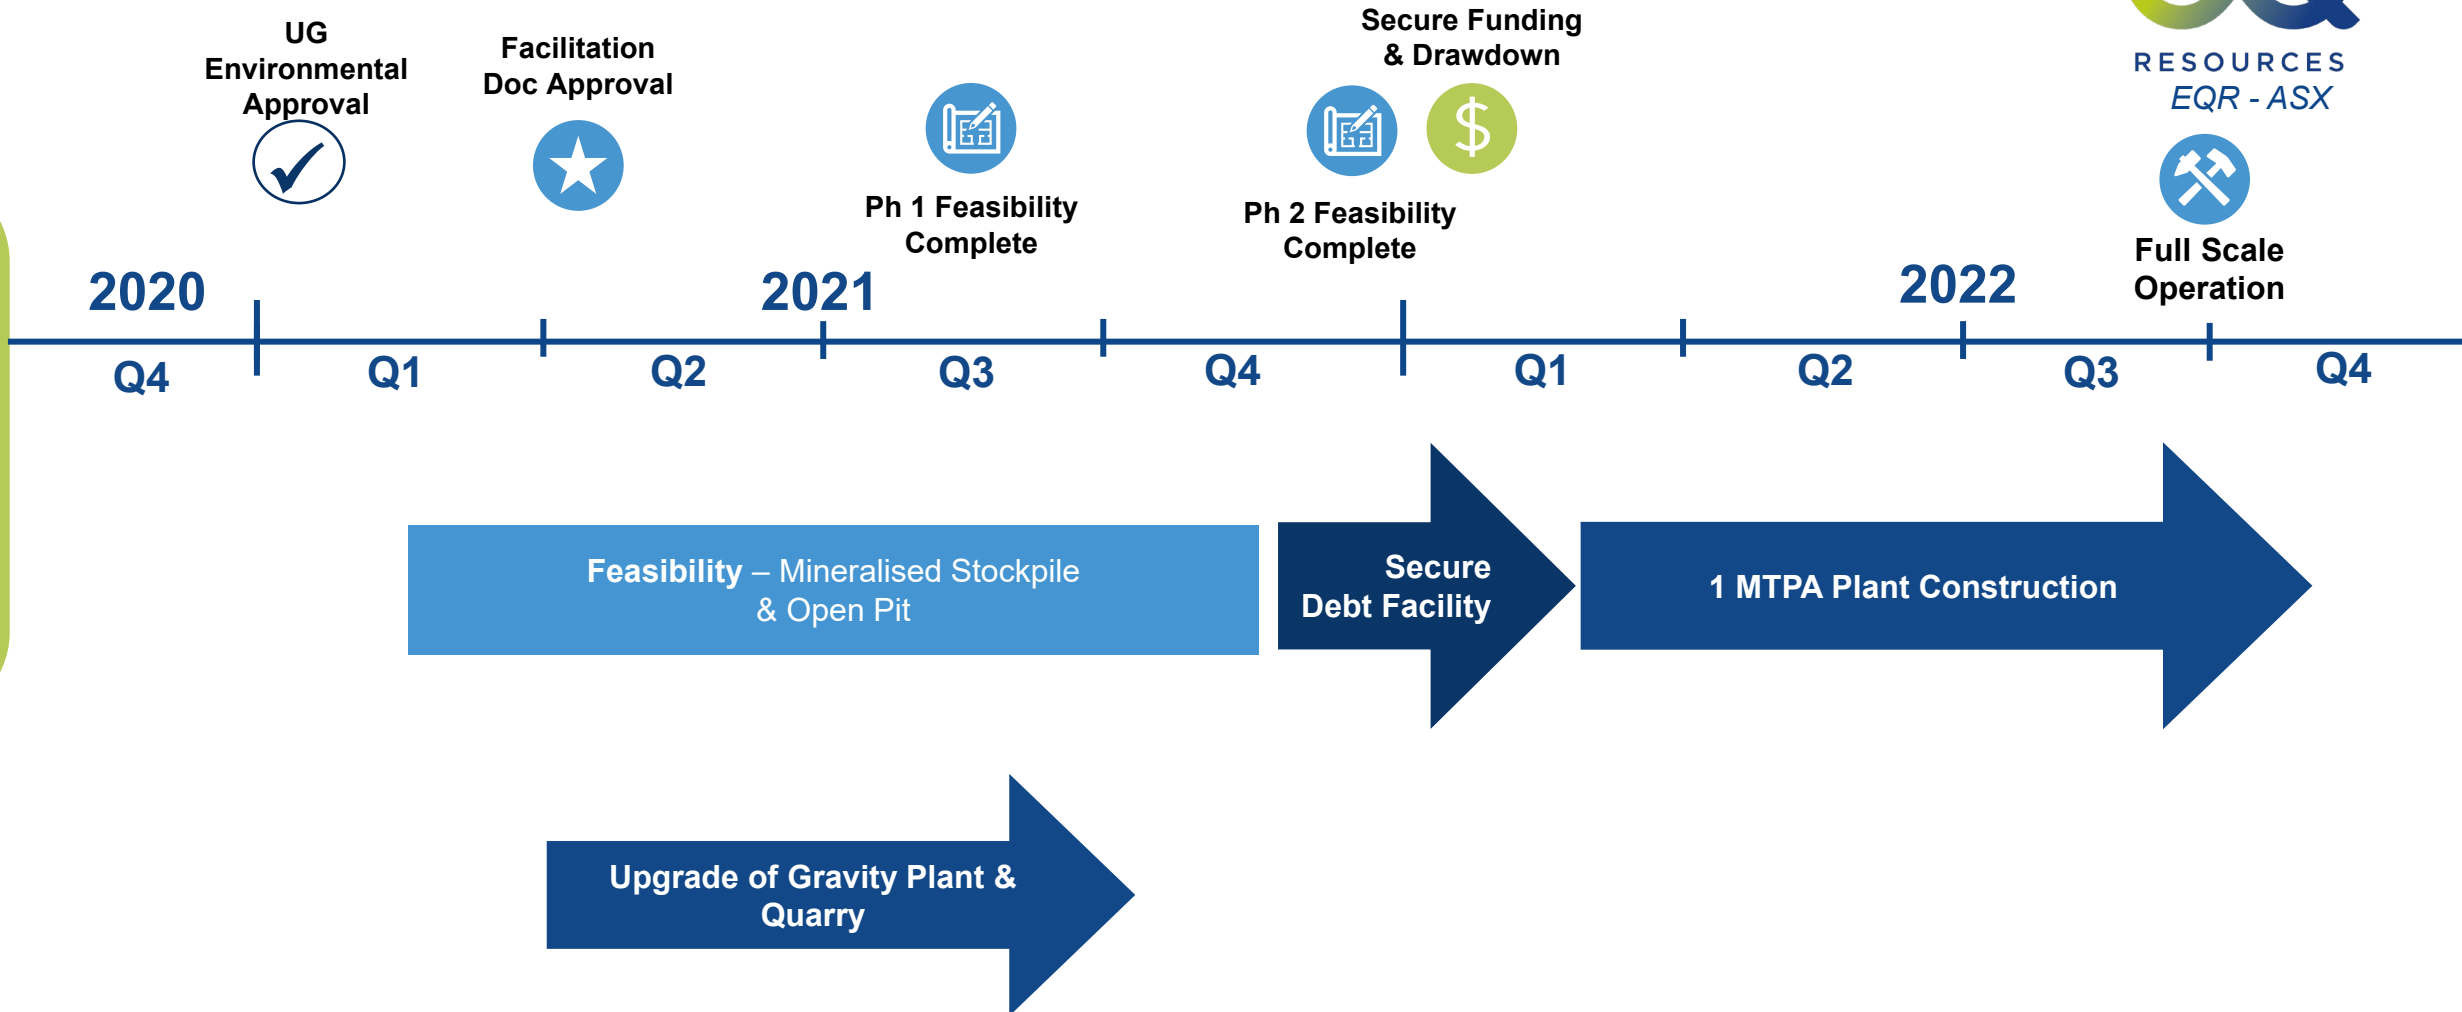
RESOURCES
EQR - ASX

UG Environmental Approval

Facilitation Doc Approval

Ph 1 Feasibility Complete

Secure Funding & Drawdown

Ph 2 Feasibility Complete

Full Scale Operation

2020

2021

2022

Q4
Q1
Q2
Q3
Q4
Q1
Q2
Q3
Q4

Feasibility – Mineralised Stockpile & Open Pit

Secure Debt Facility

1 MTPA Plant Construction

Upgrade of Gravity Plant & Quarry